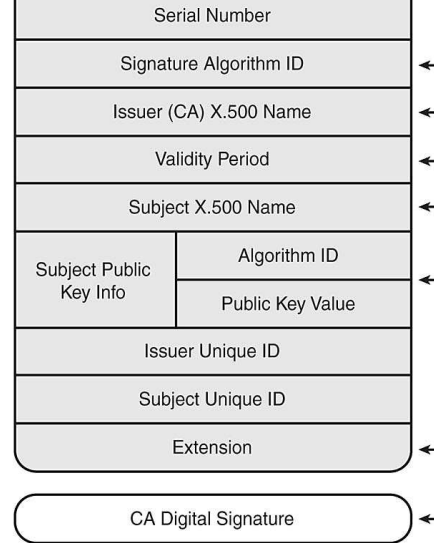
Serial Number

Signature Algorithm ID

Issuer (CA) X.500 Name

Validity Period

Subject X.500 Name

Subject Public Key Info

Algorithm ID

Public Key Value

Issuer Unique ID

Subject Unique ID

Extension

CA Digital Signature